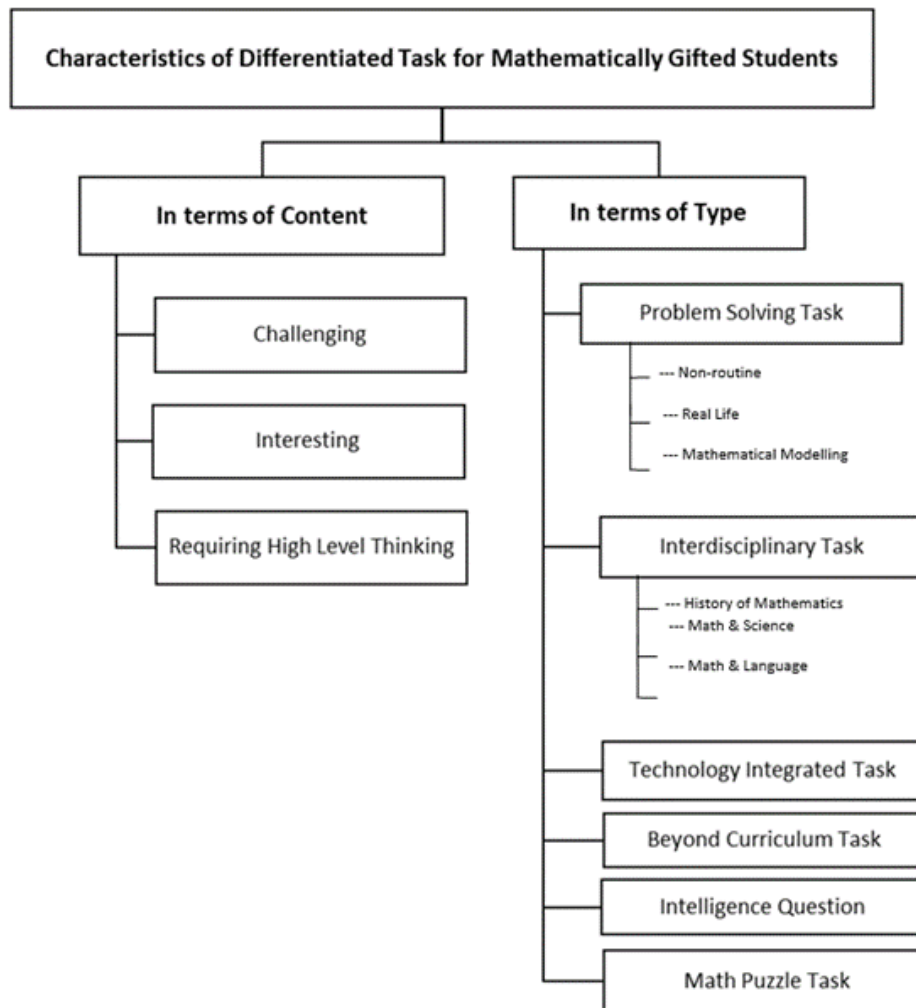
Characteristics of Differentiated Task for Mathematically Gifted Students

In terms of Content

Challenging

Interesting

Requiring High Level Thinking

In terms of Type

Problem Solving Task

--- Non-routine

--- Real Life

--- Mathematical Modelling

Interdisciplinary Task

--- History of Mathematics

--- Math & Science

--- Math & Language

Technology Integrated Task

Beyond Curriculum Task

Intelligence Question

Math Puzzle Task